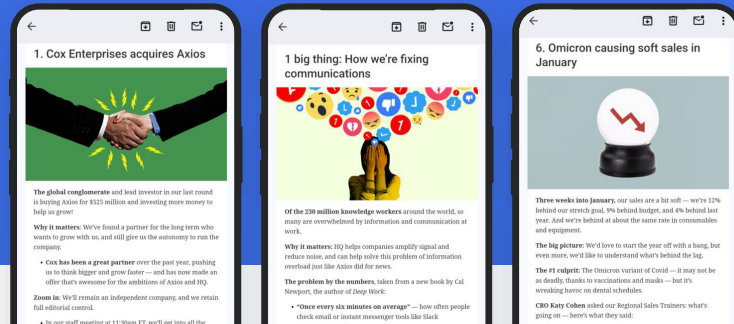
1. Cox Enterprises acquires Axios

The global conglomerate and lead investor in our last round is buying Axios for $525 million and investing more money to help us grow!

Why it matters: We've found a partner for the long term who wants to grow with us, and still give us the autonomy to run the company.

• Cox has been a great partner over the past year, pushing us to think bigger and grow faster — and has now made an offer that's awesome for the ambitions of Axios and HQ.

Zoom in: We'll remain an independent company, and we retain full editorial control.

• In our staff meeting at 11:30am ET, we'll get into all the

1 big thing: How we're fixing communications

1 7 1 7

Of the 230 million knowledge workers around the world, so many are overwhelmed by information and communication at work.

Why it matters: HQ helps companies amplify signal and reduce noise, and can help solve this problem of information overload just like Axios did for news.

The problem by the numbers, taken from a new book by Cal Newport, the author of Deep Work:

• "Once every six minutes on average" — how often people check email or instant messenger tools like Slack

6. Omicron causing soft sales in January

Three weeks into January, our sales are a bit soft — we're 12% behind our stretch goal, 9% behind budget, and 4% behind last year. And we're behind at about the same rate in consumables and equipment.

The big picture: We'd love to start the year off with a bang, but even more, we'd like to understand what's behind the lag.

The #1 culprit: The Omicron variant of Covid — it may not be as deadly, thanks to vaccinations and masks — but it's wreaking havoc on dental schedules.

CRO Katy Cohen asked our Regional Sales Trainers: what's going on — here's what they said: